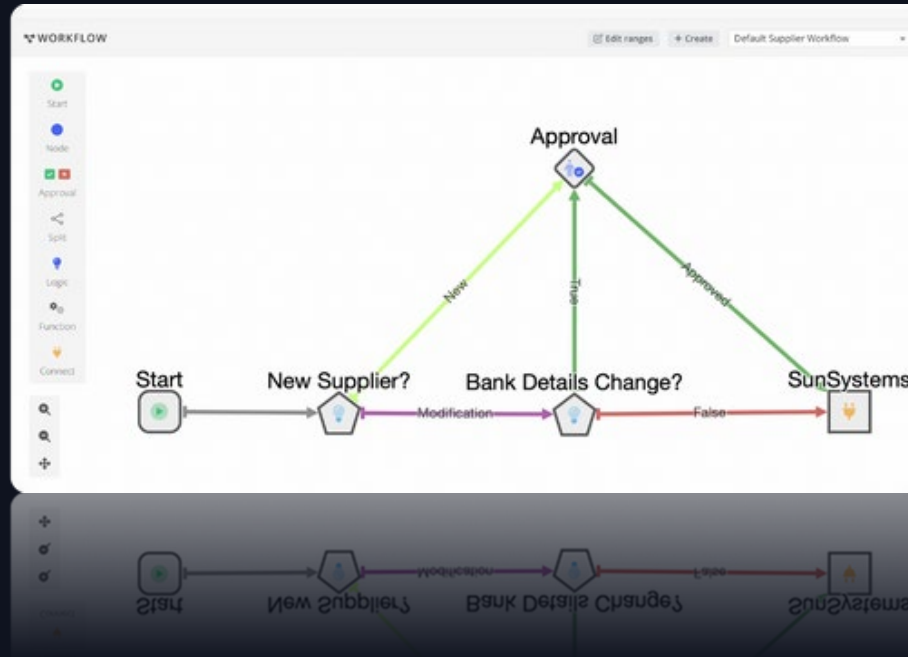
WORKFLOW

Edit ranges
+ Create
Default Supplier Workflow

Start
Node
Approval
Split
Logic
Function
Connect

Approval
New
True
Approved
Start
New Supplier?
Bank Details Change?
SunSystems
Modification
False